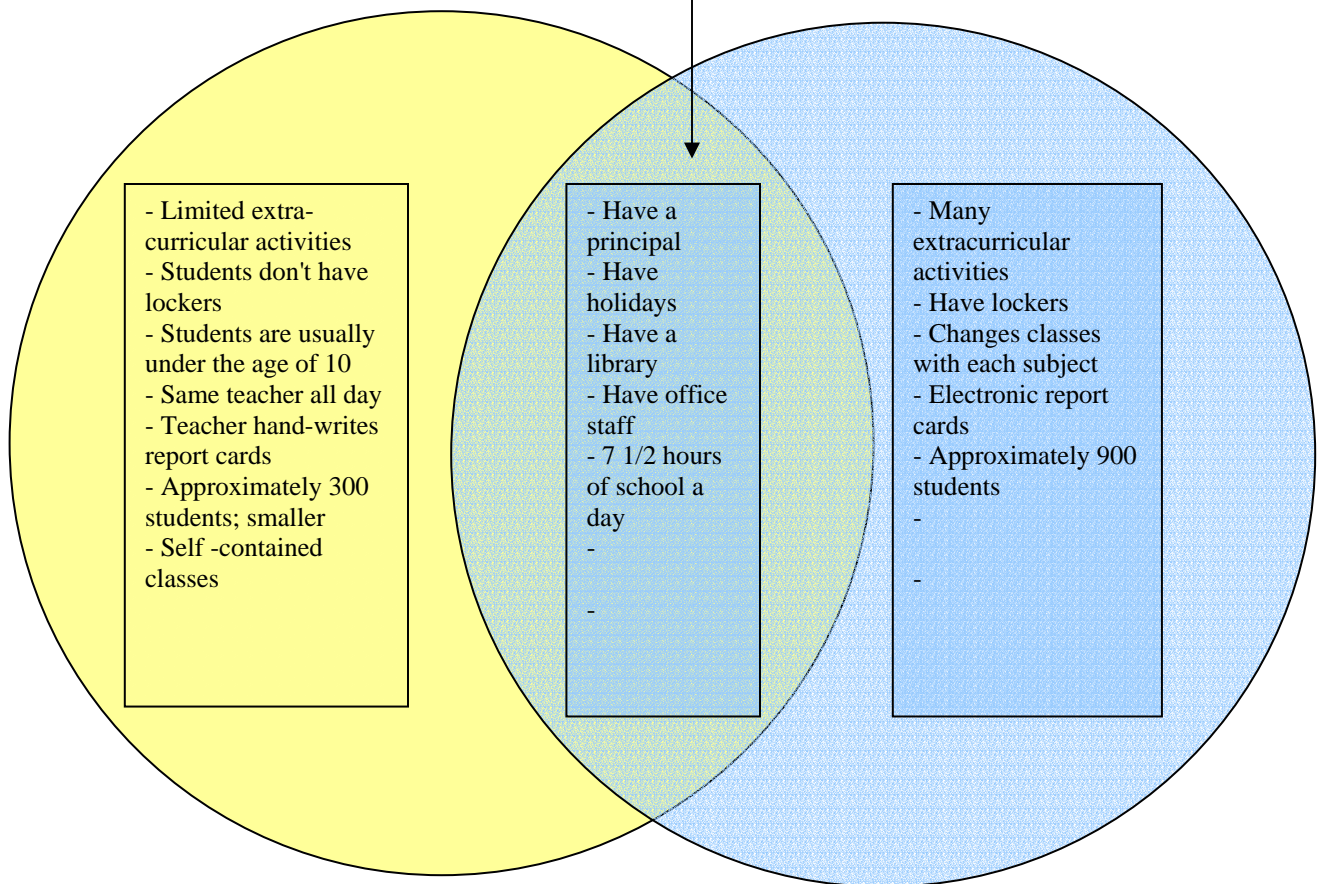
- Limited extra-curricular activities
- Students don't have lockers
- Students are usually under the age of 10
- Same teacher all day
- Teacher hand-writes report cards
- Approximately 300 students; smaller
- Self -contained classes

- Have a principal
- Have holidays
- Have a library
- Have office staff
- 7 1/2 hours of school a day
-

-

- Many extracurricular activities
- Have lockers
- Changes classes with each subject
- Electronic report cards
- Approximately 900 students
-

-